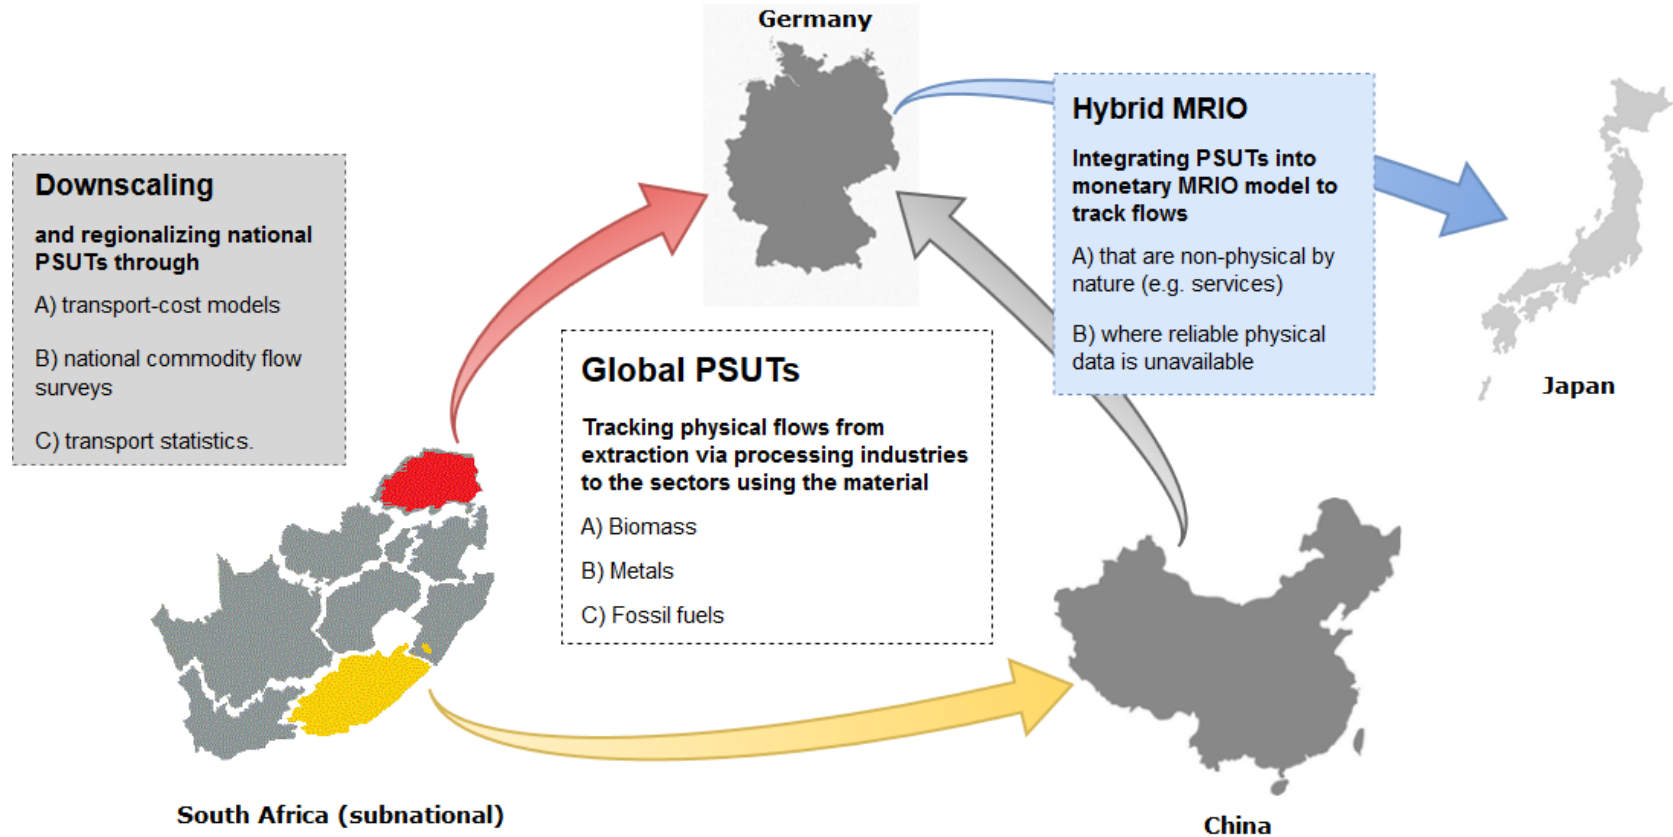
Germany

Hybrid MRIO

Integrating PSUTs into monetary MRIO model to track flows

A) that are non-physical by nature (e.g. services)

B) where reliable physical data is unavailable

Japan

Downscaling

and regionalizing national PSUTs through

A) transport-cost models

B) national commodity flow surveys

C) transport statistics.

Global PSUTs

Tracking physical flows from extraction via processing industries to the sectors using the material

A) Biomass

B) Metals

C) Fossil fuels

South Africa (subnational)

China